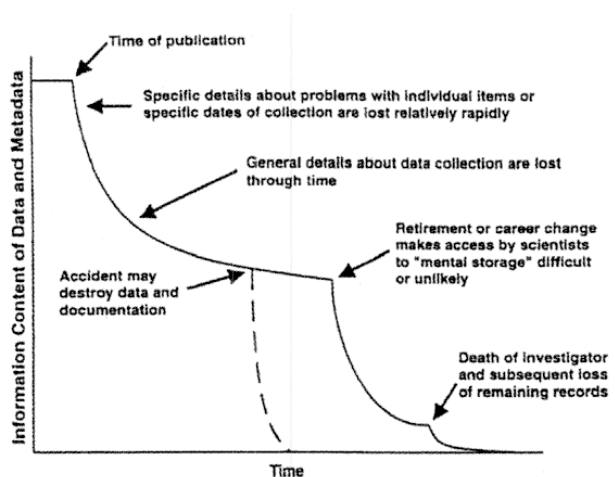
Time of publication

Specific details about problems with individual items or specific dates of collection are lost relatively rapidly

General details about data collection are lost through time

Retirement or career change makes access by scientists to "mental storage" difficult or unlikely

Accident may destroy data and documentation

Death of investigator and subsequent loss of remaining records

Information Content of Data and Metadata

Time